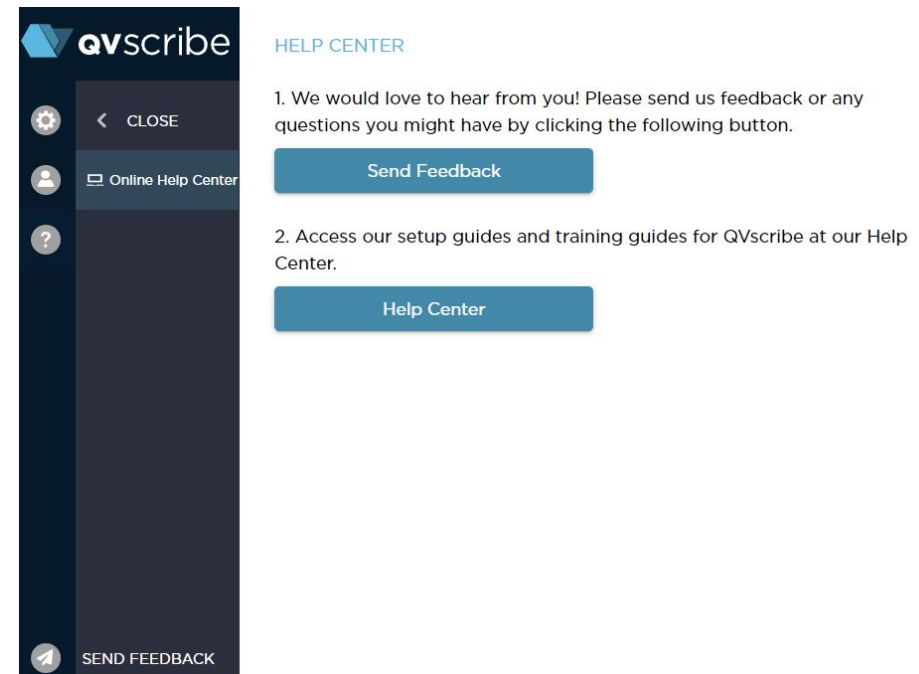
qvscribe

< CLOSE

Online Help Center

SEND FEEDBACK

HELP CENTER

1. We would love to hear from you! Please send us feedback or any questions you might have by clicking the following button.

Send Feedback

2. Access our setup guides and training guides for QVscribe at our Help Center.

Help Center